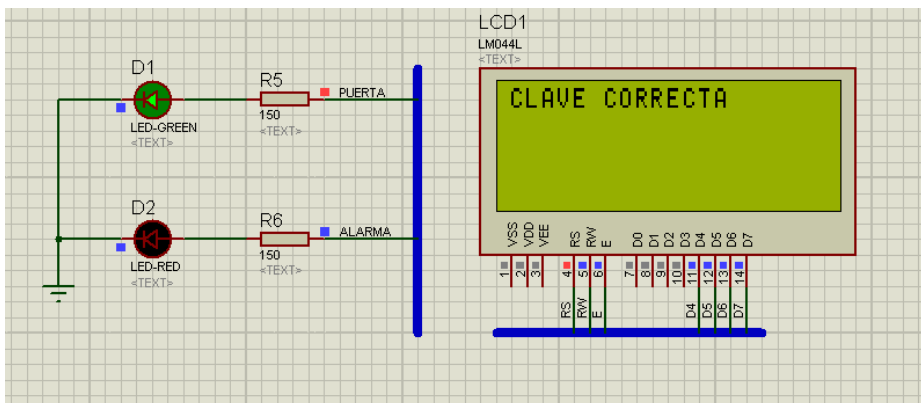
LCD1
LM044L
<TEXT>

D1
LED-GREEN
<TEXT>

R5
150
<TEXT>
PUERTA

D2
LED-RED
<TEXT>

R6
150
<TEXT>
ALARMA

CLAVE CORRECTA

VSS VDD VEE RS RW E D0 D1 D2 D3 D4 D5 D6 D7
1 2 3 4 5 6 7 8 9 10 11 12 13 14

RS RW E D4 D5 D6 D7